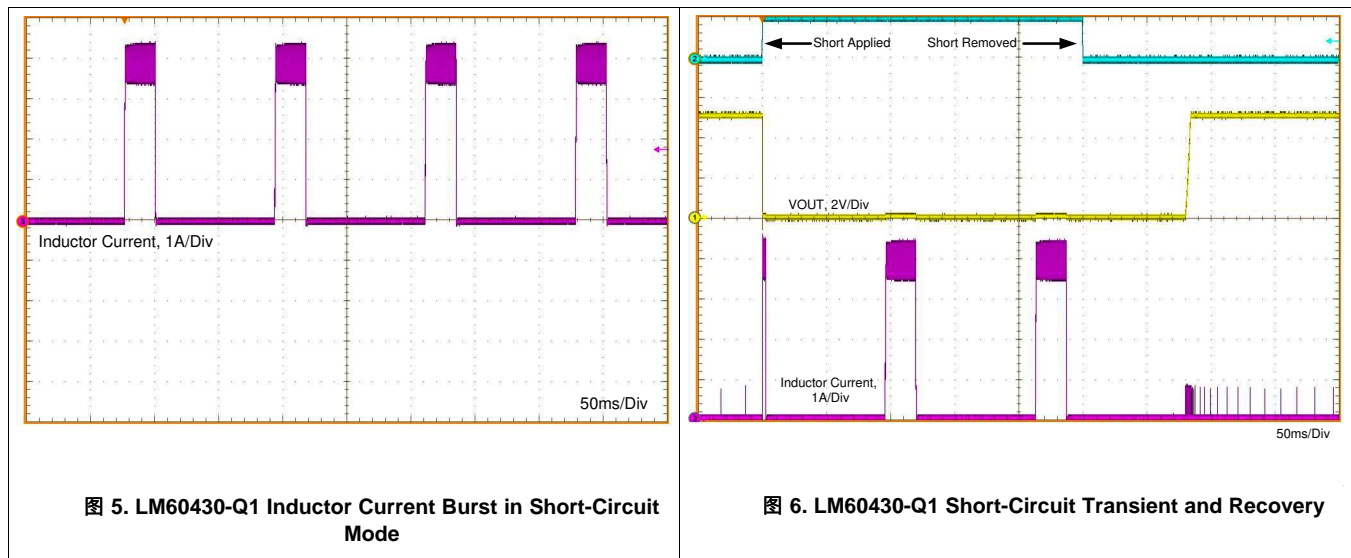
Inductor Current, 1A/Div

50ms/Div

图 5. LM60430-Q1 Inductor Current Burst in Short-Circuit Mode

Short Applied

Short Removed

VOUT, 2V/Div

Inductor Current, 1A/Div

50ms/Div

图 6. LM60430-Q1 Short-Circuit Transient and Recovery